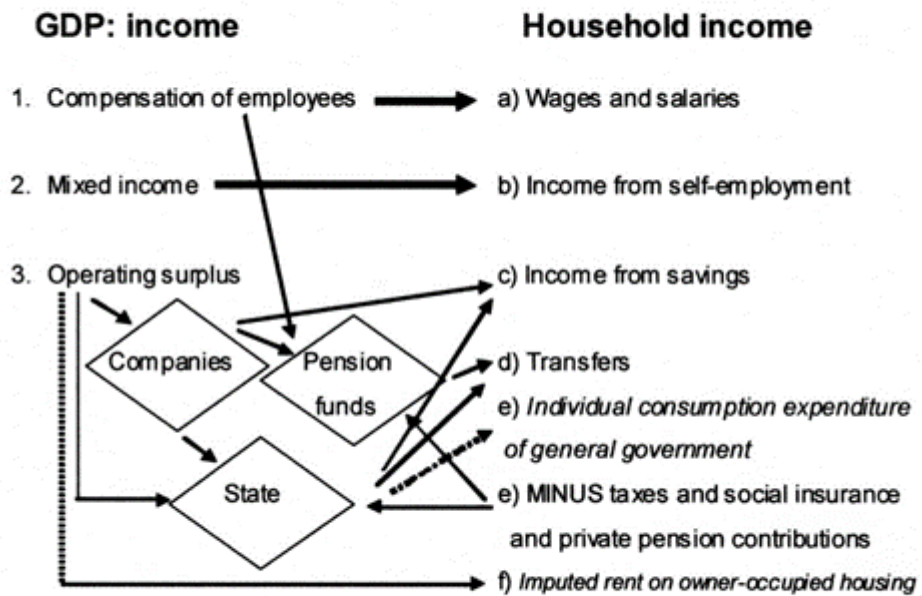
GDP: income

Household income

1. Compensation of employees

a) Wages and salaries

2. Mixed income

b) Income from self-employment

3. Operating surplus

c) Income from savings

Companies

Pension funds

d) Transfers

e) *Individual consumption expenditure of general government*

State

e) MINUS taxes and social insurance and private pension contributions

f) *Imputed rent on owner-occupied housing*